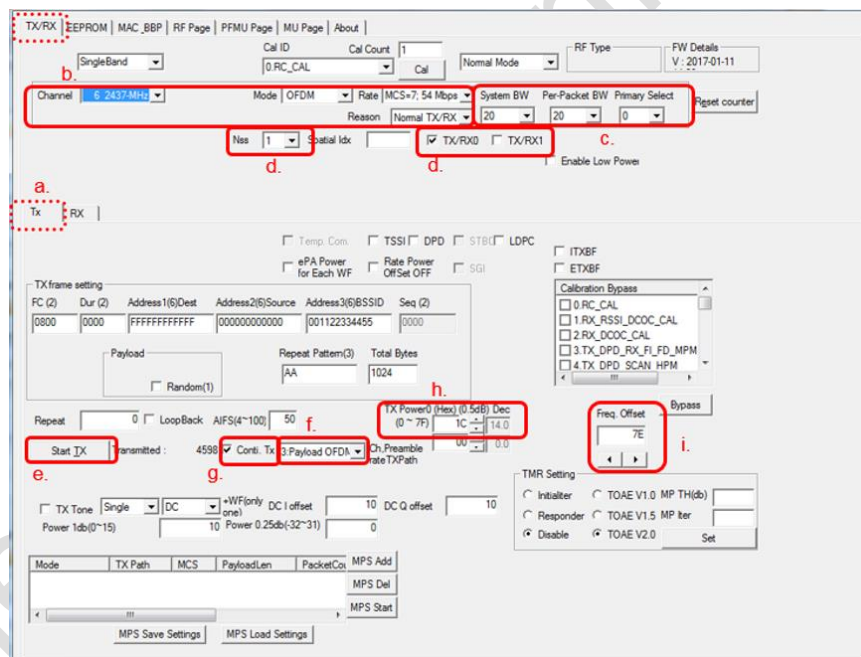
TX/RX | EEPROM | MAC_BBP | RF Page | PFMU Page | MU Page | About

SingleBand
Cal ID
Cal Count 1
0.RC_CAL
Cal
Normal Mode
RF Type
FW Details
V : 2017-01-11

b.

Channel 6 2437-MHz
Mode OFDM
Rate MCS=7; 54 Mbps
Reason Normal TX/RX
System BW 20
Per-Packet BW 20
Primary Select 0
Reset counter

c.

Nss 1
Spatial Idx
TX/RX0
TX/RX1
Enable Low Power

d.
d.

a.

Tx | RX

Temp. Com.
TSSI
DPD
STBC
LDPC
ePA Power for Each WF
Rate Power OffSet OFF
SGI
ITXBF
ETXBF

TX frame setting
FC (2) 0800
Dur (2) 0000
Address1(6)Dest FFFFFFFFFFFF
Address2(6)Source 000000000000
Address3(6)BSSID 001122334455
Seq (2) 0000

Calibration Bypass
0.RC_CAL
1.RX_RSSI_DCOC_CAL
2.RX_DCOC_CAL
3.TX_DPD_RX_FI_FD_MPM
4.TX_DPD_SCAN_HPM

Payload
Random(1)
Repeat Pattern(3) AA
Total Bytes 1024

h.

Repeat 0
LoopBack
AIFS(4~100) 50
f.
TX Power0 (Hex) (0.5dB) Dec
(0 ~ 7F) 1C 14.0
00 0.0
Freq. Offset
7E
Bypass

i.

Start TX
Transmitted : 4598
Conti. Tx
3:Payload OFDM
Ch.Preamble rateTXPath

e.
g.

TMR Setting
Initialter
TOAE V1.0
MP TH(db)
Responder
TOAE V1.5
MP Iter
Disable
TOAE V2.0
Set

TX Tone Single DC
+WF(only one)
DC I offset 10
DC Q offset 10
Power 1db(0~15) 10
Power 0.25db(-32~31) 0

| Mode | TX Path | MCS | PayloadLen | PacketCou |
|---|---|---|---|---|

MPS Add
MPS Del
MPS Start

MPS Save Settings
MPS Load Settings